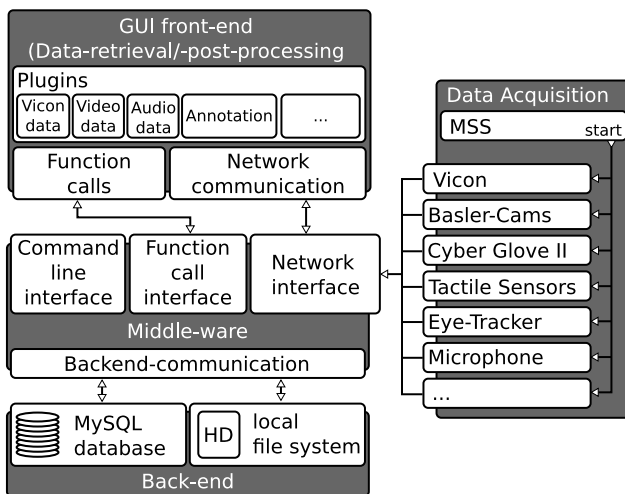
GUI front-end
(Data-retrieval/-post-processing

Plugins

Vicon data

Video data

Audio data

Annotation

...

Function calls

Network communication

Command line interface

Function call interface

Network interface

Middle-ware

Backend-communication

MySQL database

HD

local file system

Back-end

Data Acquisition

MSS

start

Vicon

Basler-Cams

Cyber Glove II

Tactile Sensors

Eye-Tracker

Microphone

...